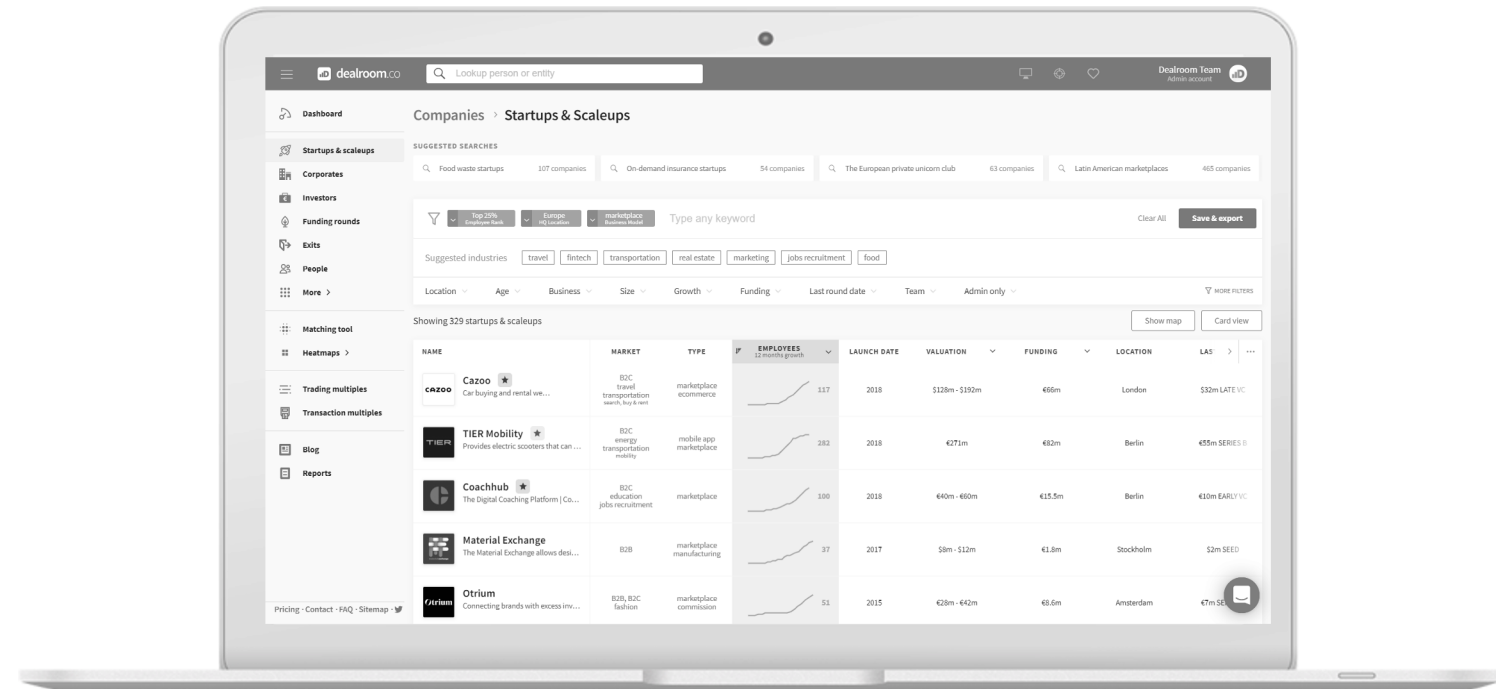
dealroom.co

Lookup person or entity

Dealroom Team
Admin account

Dashboard
Startups & scaleups
Corporates
Investors
Funding rounds
Exits
People
More >
Matching tool
Heatmaps >
Trading multiples
Transaction multiples
Blog
Reports

Pricing · Contact · FAQ · Sitemap ·

Companies > Startups & Scaleups

SUGGESTED SEARCHES

Food waste startups 107 companies
On-demand insurance startups 54 companies
The European private unicorn club 63 companies
Latin American marketplaces 465 companies

Top 25% Employee Rank
Europe HQ Location
marketplace Business Model
Type any keyword
Clear All
Save & export

Suggested industries travel fintech transportation real estate marketing jobs recruitment food

Location Age Business Size Growth Funding Last round date Team Admin only
MORE FILTERS

Showing 329 startups & scaleups
Show map
Card view

| NAME | MARKET | TYPE | EMPLOYEES 12 months growth | LAUNCH DATE | VALUATION | FUNDING | LOCATION | LAS |
|---|---|---|---|---|---|---|---|---|
| Cazoo Car buying and rental we... | B2C travel transportation search, buy & rent | marketplace ecommerce | 117 | 2018 | $128m - $192m | €66m | London | $32m LATE VC |
| TIER Mobility Provides electric scooters that can ... | B2C energy transportation mobility | mobile app marketplace | 282 | 2018 | €271m | €82m | Berlin | €55m SERIES B |
| Coachhub The Digital Coaching Platform \| Co... | B2C education jobs recruitment | marketplace | 100 | 2018 | €40m - €60m | €15.5m | Berlin | €10m EARLY VC |
| Material Exchange The Material Exchange allows desi... | B2B | marketplace manufacturing | 37 | 2017 | $8m - $12m | €1.8m | Stockholm | $2m SEED |
| Otrium Connecting brands with excess inv... | B2B, B2C fashion | marketplace commission | 51 | 2015 | €28m - €42m | €8.6m | Amsterdam | €7m SE |